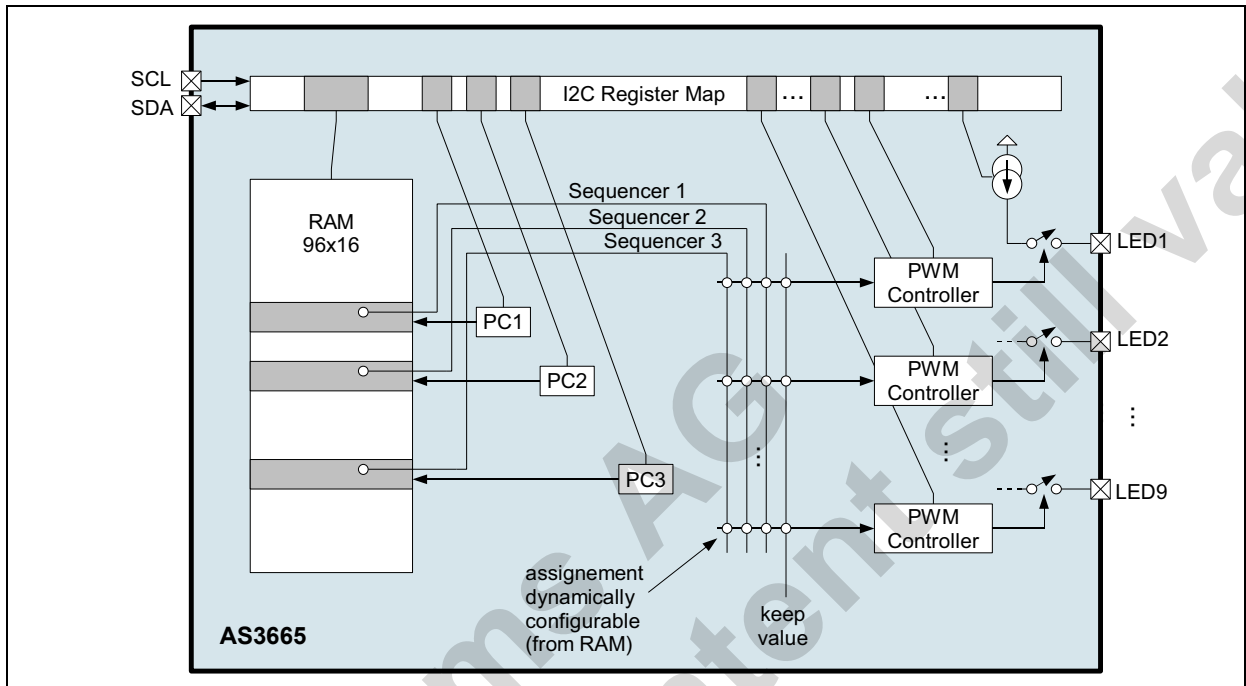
SCL
SDA
I2C Register Map
...
...
RAM
96x16
Sequencer 1
Sequencer 2
Sequencer 3
PC1
PC2
PC3
PWM Controller
PWM Controller
PWM Controller
LED1
LED2
LED9
assignement dynamically configurable (from RAM)
keep value
AS3665
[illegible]